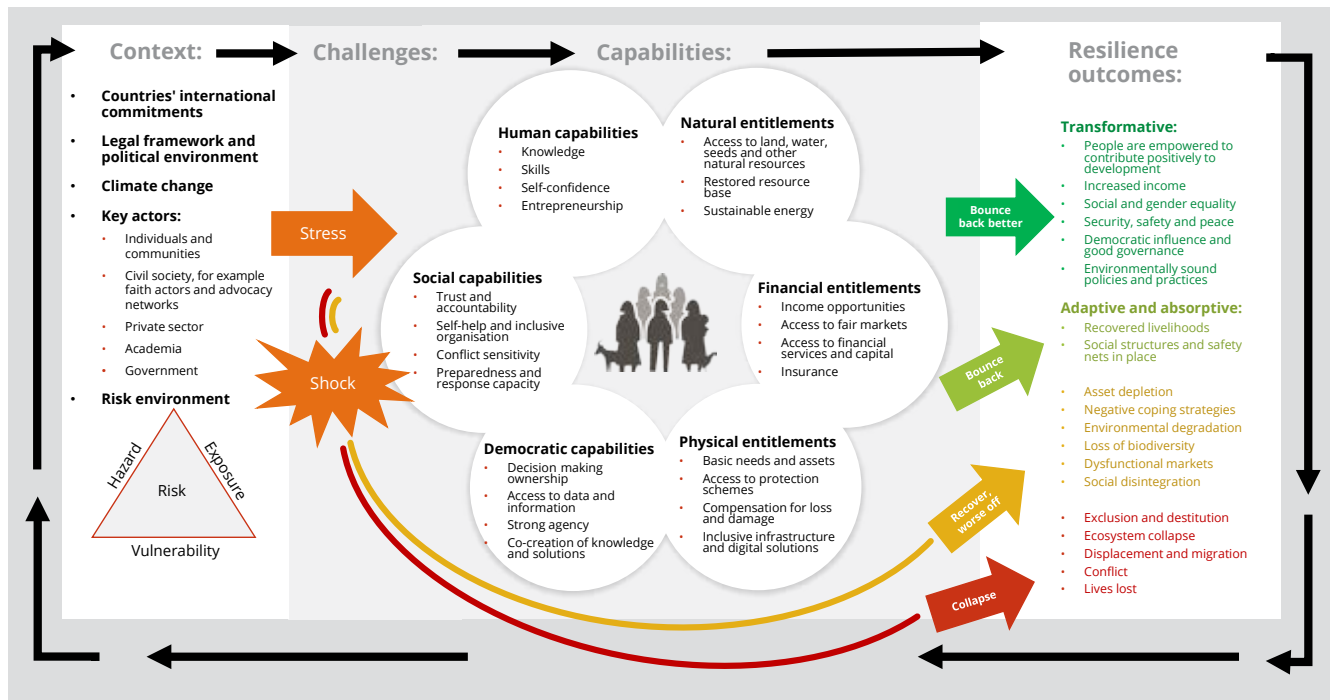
Context:

Challenges:

Capabilities:

Resilience outcomes:

- Countries' international commitments
- Legal framework and political environment
- Climate change
- Key actors:
  - Individuals and communities
  - Civil society, for example faith actors and advocacy networks
  - Private sector
  - Academia
  - Government
- Risk environment

Hazard

Exposure

Risk

Vulnerability

Stress

Shock

Human capabilities
- Knowledge
- Skills
- Self-confidence
- Entrepreneurship

Natural entitlements
- Access to land, water, seeds and other natural resources
- Restored resource base
- Sustainable energy

Social capabilities
- Trust and accountability
- Self-help and inclusive organisation
- Conflict sensitivity
- Preparedness and response capacity

Financial entitlements
- Income opportunities
- Access to fair markets
- Access to financial services and capital
- Insurance

Democratic capabilities
- Decision making ownership
- Access to data and information
- Strong agency
- Co-creation of knowledge and solutions

Physical entitlements
- Basic needs and assets
- Access to protection schemes
- Compensation for loss and damage
- Inclusive infrastructure and digital solutions

Bounce back better

Bounce back

Recover, worse off

Collapse

Transformative:
- People are empowered to contribute positively to development
- Increased income
- Social and gender equality
- Security, safety and peace
- Democratic influence and good governance
- Environmentally sound policies and practices

Adaptive and absorptive:
- Recovered livelihoods
- Social structures and safety nets in place

- Asset depletion
- Negative coping strategies
- Environmental degradation
- Loss of biodiversity
- Dysfunctional markets
- Social disintegration

- Exclusion and destitution
- Ecosystem collapse
- Displacement and migration
- Conflict
- Lives lost